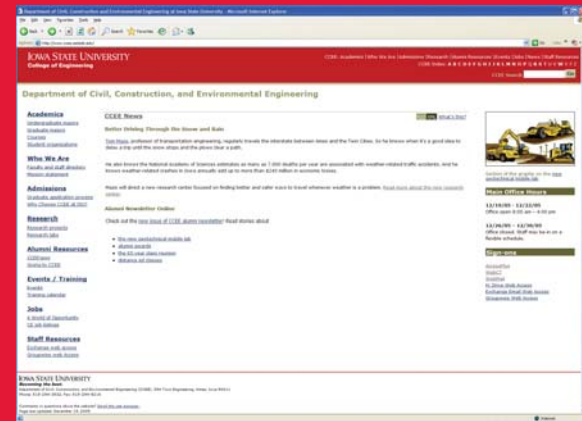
Department of Civil, Construction and Environmental Engineering at Iowa State University - Microsoft Internet Explorer

IOWA STATE UNIVERSITY
College of Engineering

Department of Civil, Construction, and Environmental Engineering

Academics
Undergraduate majors
Graduate majors
Courses
Student organizations

Who We Are
Faculty and staff directory
Mission statement

Admissions
Graduate admission process
Why Choose CCEE at ISU?

Research
Research projects
Research labs

Alumni Resources
CCEEnews
Alumni in CCEE

Events / Training
Events
Training calendar

Jobs
A World of Opportunity
CE job listings

Staff Resources
Exchange web access
Groupwise web Access

CCEE News

Better Driving Through the Snow and Rain

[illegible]

Alumni Newsletter Online

Check out the new issue of CCEE alumni newsletter! Read stories about:

Main Office Hours

12/19/05 - 12/23/05
Office open 8:00 am - 4:30 pm

12/26/05 - 12/30/05
Office closed. Staff may be on a flexible schedule.

Sign-ons

IOWA STATE UNIVERSITY
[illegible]

Internet